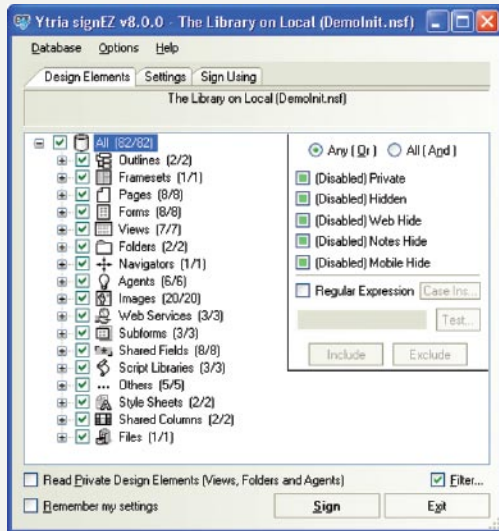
Ytria signEZ v8.0.0 - The Library on Local (DemoInit.nsf)

Database Options Help

Design Elements Settings Sign Using

The Library on Local (DemoInit.nsf)

All (82/82)
Outlines (2/2)
Framesets (1/1)
Pages (8/8)
Forms (8/8)
Views (7/7)
Folders (2/2)
Navigators (1/1)
Agents (6/6)
Images (20/20)
Web Services (3/3)
Subforms (3/3)
Shared Fields (8/8)
Script Libraries (3/3)
Others (5/5)
Style Sheets (2/2)
Shared Columns (2/2)
Files (1/1)

Any (Or) All (And)
(Disabled) Private
(Disabled) Hidden
(Disabled) Web Hide
(Disabled) Notes Hide
(Disabled) Mobile Hide
Regular Expression Case Ins...
Test...
Include Exclude

Read Private Design Elements (Views, Folders and Agents) Filter...
Remember my settings Sign Exit